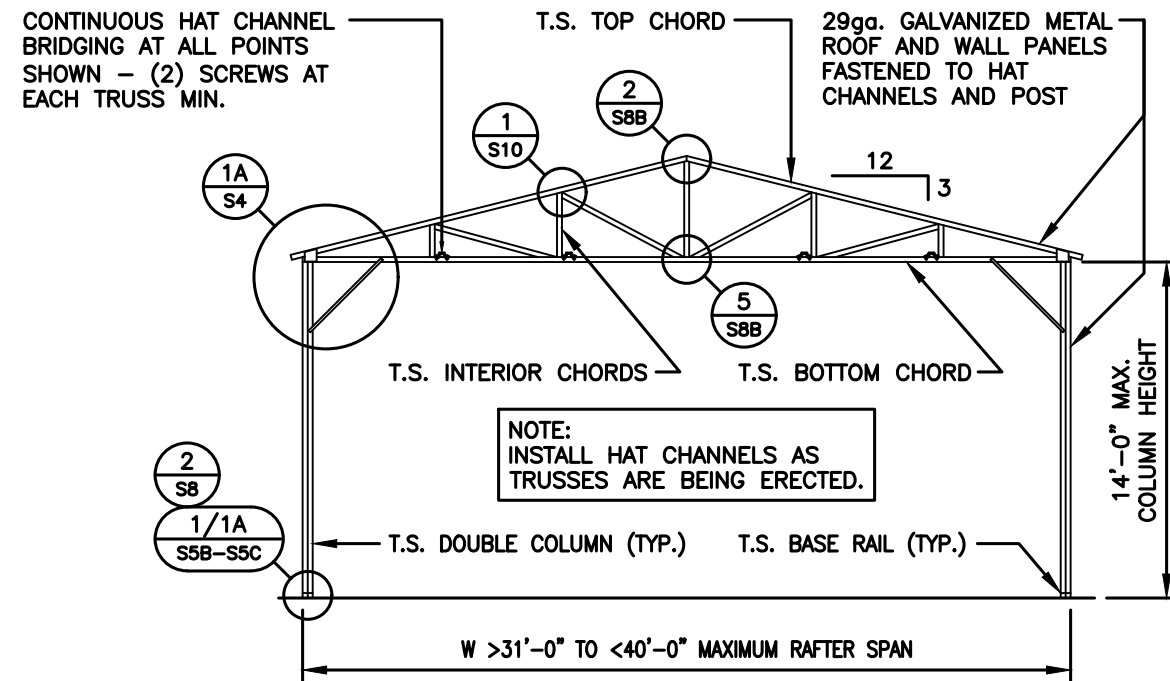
CONTINUOUS HAT CHANNEL BRIDGING AT ALL POINTS SHOWN – (2) SCREWS AT EACH TRUSS MIN.

T.S. TOP CHORD

29ga. GALVANIZED METAL ROOF AND WALL PANELS FASTENED TO HAT CHANNELS AND POST

2
S8B

1
S10

1A
S4

12
3

5
S8B

T.S. INTERIOR CHORDS

T.S. BOTTOM CHORD

14'-0" MAX. COLUMN HEIGHT

NOTE:
INSTALL HAT CHANNELS AS TRUSSES ARE BEING ERECTED.

2
S8

1/1A
S5B-S5C

T.S. DOUBLE COLUMN (TYP.)

T.S. BASE RAIL (TYP.)

W >31'-0" TO <40'-0" MAXIMUM RAFTER SPAN